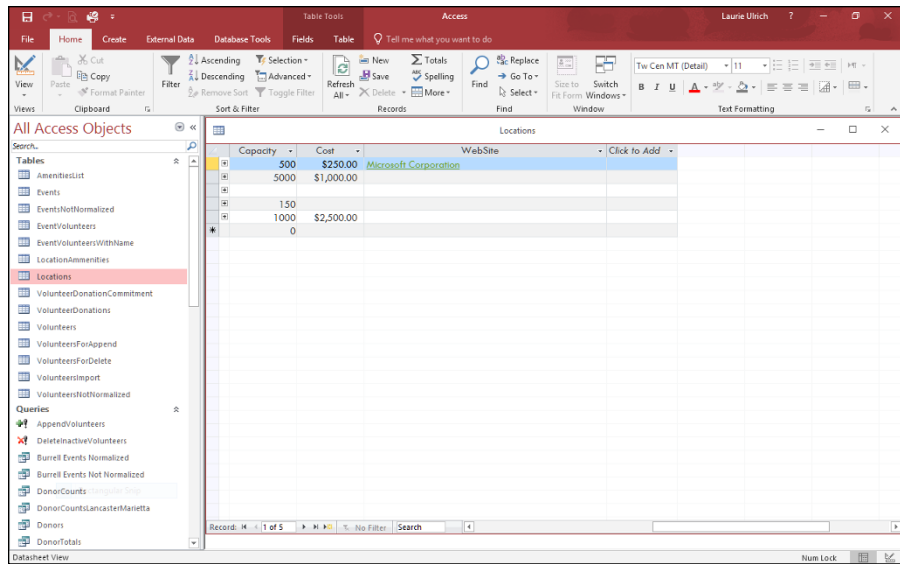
Table Tools Access Laurie Ulrich ?

File Home Create External Data Database Tools Fields Table Tell me what you want to do

View Paste Cut Copy Format Painter Filter Ascending Descending Remove Sort Selection Advanced Toggle Filter Refresh All New Save Delete Totals Spelling More Find Replace Go To Select Size to Fit Form Switch Windows Tw Cen MT (Detail) 11 B I U

Views Clipboard Sort & Filter Records Find Window Text Formatting

All Access Objects
Search...
Tables
AmenitiesList
Events
EventsNotNormalized
EventVolunteers
EventVolunteersWithName
LocationAmmenities
Locations
VolunteerDonationCommitment
VolunteerDonations
Volunteers
VolunteersForAppend
VolunteersForDelete
VolunteersImport
VolunteersNotNormalized
Queries
AppendVolunteers
DeleteInactiveVolunteers
Burrell Events Normalized
Burrell Events Not Normalized
DonorCounts
DonorCountsLancasterMarietta
Donors
DonorTotals

Locations

| Capacity | Cost | WebSite | Click to Add |
|---|---|---|---|
| 500 | $250.00 | Microsoft Corporation | |
| 5000 | $1,000.00 | | |
| | | | |
| 150 | | | |
| 1000 | $2,500.00 | | |
| 0 | | | |

Record: 1 of 5 No Filter Search

Datasheet View Num Lock